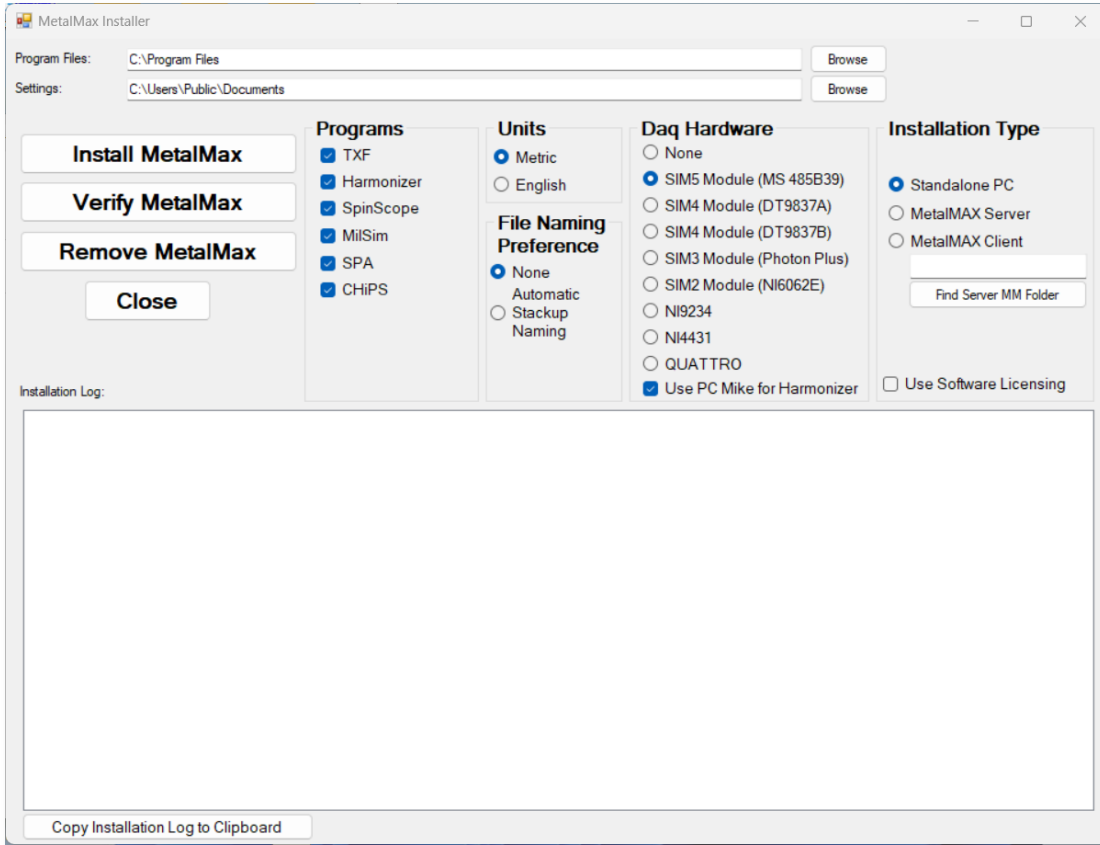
MetalMax Installer

Program Files: C:\Program Files Browse

Settings: C:\Users\Public\Documents Browse

Install MetalMax

Verify MetalMax

Remove MetalMax

Close

Programs
TXF
Harmonizer
SpinScope
MilSim
SPA
CHiPS

Units
Metric
English

File Naming Preference
None
Automatic Stackup Naming

Daq Hardware
None
SIM5 Module (MS 485B39)
SIM4 Module (DT9837A)
SIM4 Module (DT9837B)
SIM3 Module (Photon Plus)
SIM2 Module (NI6062E)
NI9234
NI4431
QUATTRO
Use PC Mike for Harmonizer

Installation Type
Standalone PC
MetalMAX Server
MetalMAX Client
Find Server MM Folder
Use Software Licensing

Installation Log:

Copy Installation Log to Clipboard